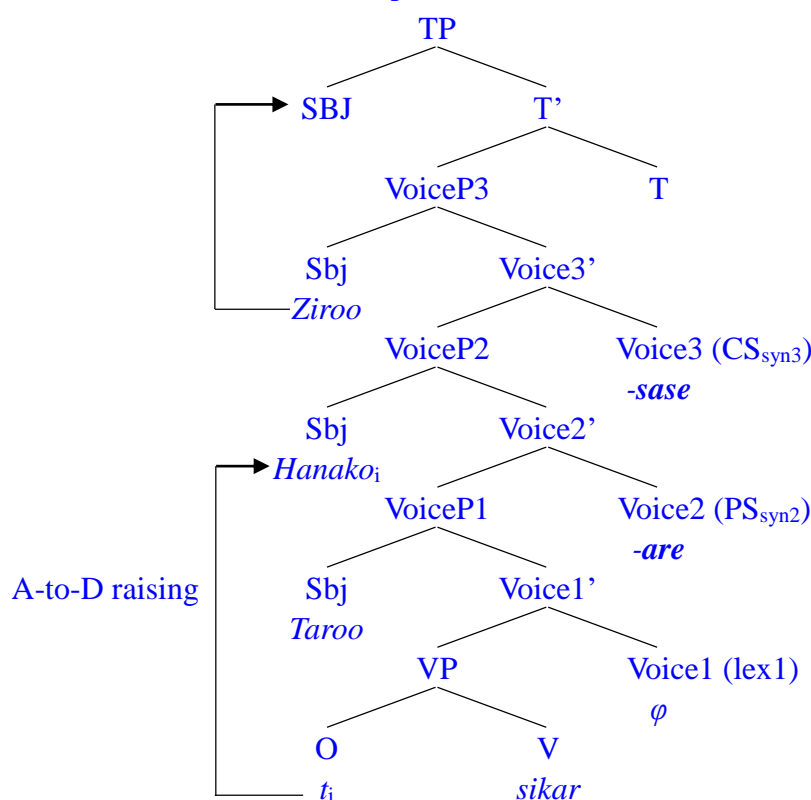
TP

SBJ

T'

VoiceP3

T

Sbj
*Ziroo*

Voice3'

VoiceP2

Voice3 (CS$_{syn3}$)
-***sase***

Sbj
*Hanako*$_i$

Voice2'

VoiceP1

Voice2 (PS$_{syn2}$)
-***are***

A-to-D raising

Sbj
*Taroo*

Voice1'

VP

Voice1 (lex1)
$\varphi$

O
$t_i$

V
*sikar*